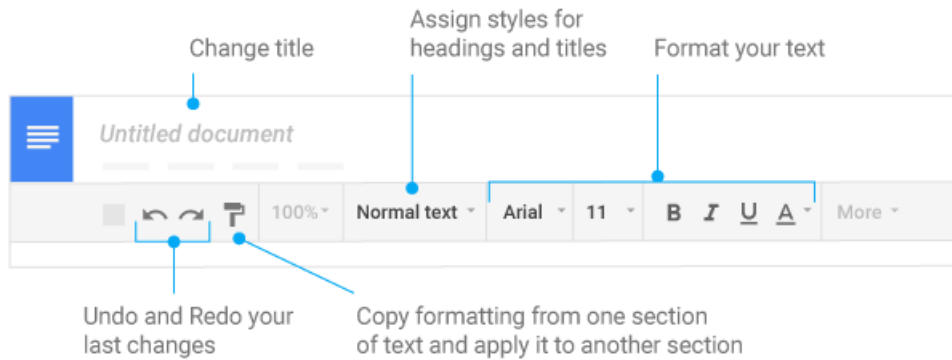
Change title

Assign styles for headings and titles

Format your text

Untitled document

100%

Normal text

Arial

11

B

I

U

A

More

Undo and Redo your last changes

Copy formatting from one section of text and apply it to another section